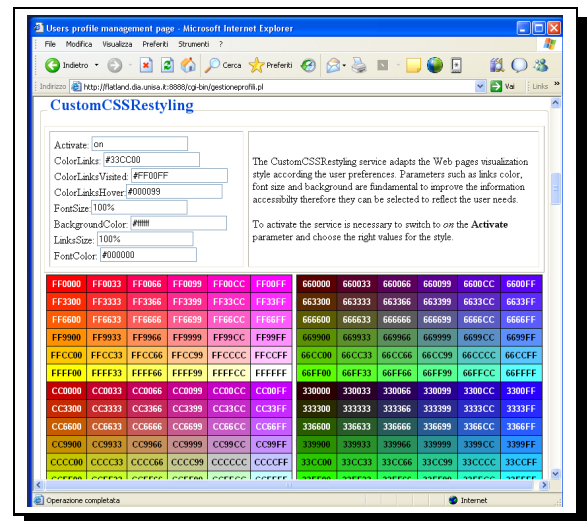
Users profile management page - Microsoft Internet Explorer

File Modifica Visualizza Preferiti Strumenti ?

Indietro Cerca Preferiti

Indirizzo http://flatland.dia.unisa.it:8888/cgi-bin/gestioneprofili.pl Vai Links

CustomCSSRestyling

Activate: on
ColorLinks: #33CC00
ColorLinksVisited: #FF00FF
ColorLinksHover: #000099
FontSize: 100%
BackgroundColor: #ffffff
LinksSize: 100%
FontColor: #000000

The CustomCSSRestyling service adapts the Web pages visualization style according the user preferences. Parameters such as links color, font size and background are fundamental to improve the information accessibilty therefore they can be selected to reflect the user needs.

To activate the service is necessary to switch to *on* the **Activate** parameter and choose the right values for the style.

| FF0000 | FF0033 | FF0066 | FF0099 | FF00CC | FF00FF |
|---|---|---|---|---|---|
| FF3300 | FF3333 | FF3366 | FF3399 | FF33CC | FF33FF |
| FF6600 | FF6633 | FF6666 | FF6699 | FF66CC | FF66FF |
| FF9900 | FF9933 | FF9966 | FF9999 | FF99CC | FF99FF |
| FFCC00 | FFCC33 | FFCC66 | FFCC99 | FFCCCC | FFCCFF |
| FFFF00 | FFFF33 | FFFF66 | FFFF99 | FFFFCC | FFFFFF |
| CC0000 | CC0033 | CC0066 | CC0099 | CC00CC | CC00FF |
| CC3300 | CC3333 | CC3366 | CC3399 | CC33CC | CC33FF |
| CC6600 | CC6633 | CC6666 | CC6699 | CC66CC | CC66FF |
| CC9900 | CC9933 | CC9966 | CC9999 | CC99CC | CC99FF |
| CCCC00 | CCCC33 | CCCC66 | CCCC99 | CCCCCC | CCCCFF |

| 660000 | 660033 | 660066 | 660099 | 6600CC | 6600FF |
|---|---|---|---|---|---|
| 663300 | 663333 | 663366 | 663399 | 6633CC | 6633FF |
| 666600 | 666633 | 666666 | 666699 | 6666CC | 6666FF |
| 669900 | 669933 | 669966 | 669999 | 6699CC | 6699FF |
| 66CC00 | 66CC33 | 66CC66 | 66CC99 | 66CCCC | 66CCFF |
| 66FF00 | 66FF33 | 66FF66 | 66FF99 | 66FFCC | 66FFFF |
| 330000 | 330033 | 330066 | 330099 | 3300CC | 3300FF |
| 333300 | 333333 | 333366 | 333399 | 3333CC | 3333FF |
| 336600 | 336633 | 336666 | 336699 | 3366CC | 3366FF |
| 339900 | 339933 | 339966 | 339999 | 3399CC | 3399FF |
| 33CC00 | 33CC33 | 33CC66 | 33CC99 | 33CCCC | 33CCFF |

Operazione completata

Internet